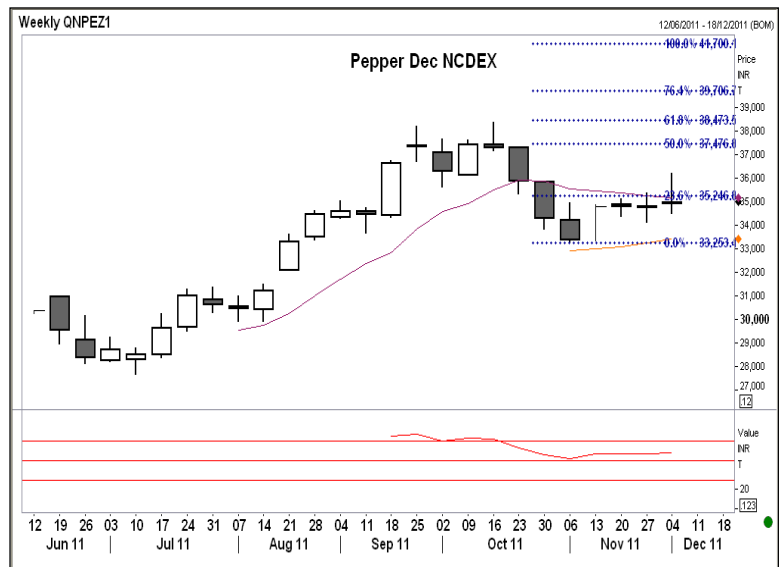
Weekly QNPEZ1

12/06/2011 - 18/12/2011 (BOM)

Pepper Dec NCDEX

100.0% 41,700.

76.4% 39,706.7

61.8% 38,473.5

50.0% 37,476.0

23.6% 35,246.0

0.0% 33,253.

Price
INR
T

39,000
38,000
37,000
36,000
35,000
34,000
33,000
32,000
31,000
30,000
29,000
28,000
27,000
12

Value
INR
T

20
123

12 19 26 03 10 17 24 31 07 14 21 28 04 11 18 25 02 09 16 23 30 06 13 20 27 04 11 18

Jun 11 | Jul 11 | Aug 11 | Sep 11 | Oct 11 | Nov 11 | Dec 11